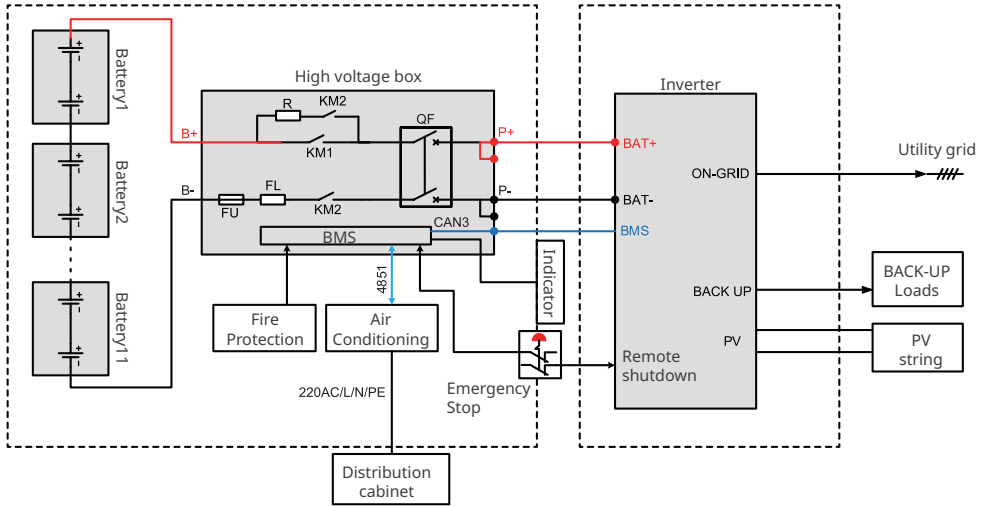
Battery1

Battery2

Battery11

High voltage box

R

KM2

KM1

QF

B+

P+

B-

FL

FU

KM2

P-

CAN3

BMS

4851

Fire Protection

Air Conditioning

220AC/L/N/PE

Distribution cabinet

Indicator

Emergency Stop

Inverter

BAT+

BAT-

BMS

ON-GRID

Utility grid

BACK UP

BACK-UP Loads

PV

PV string

Remote shutdown